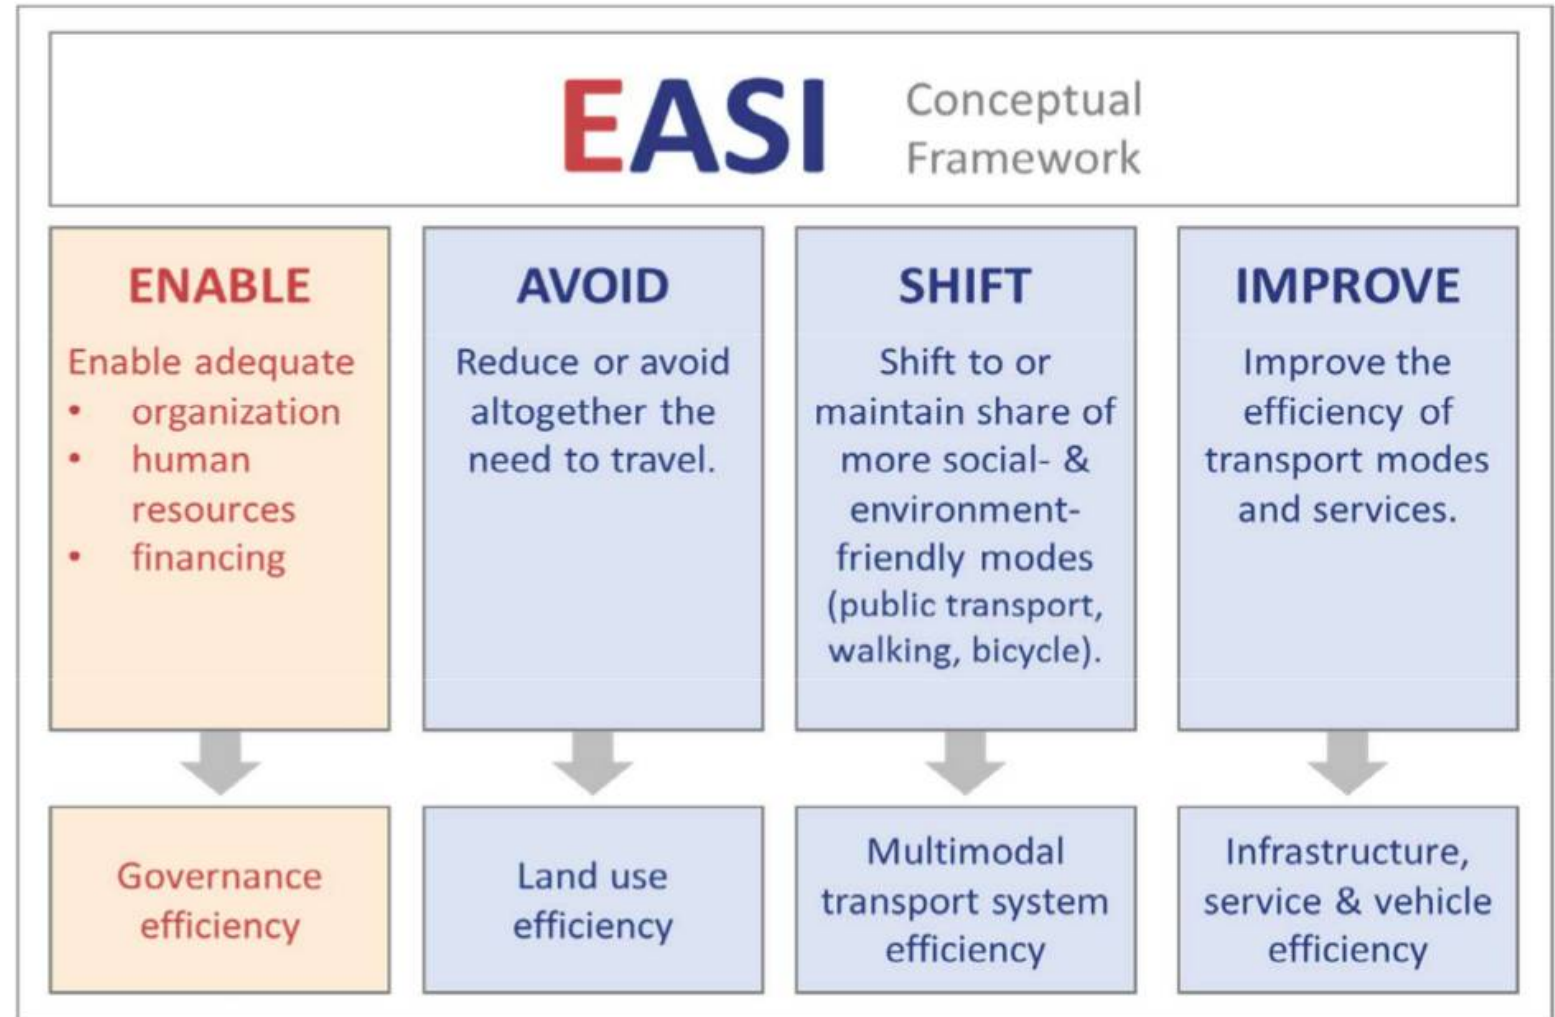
EASI Conceptual Framework

ENABLE

Enable adequate
• organization
• human resources
• financing

AVOID

Reduce or avoid altogether the need to travel.

SHIFT

Shift to or maintain share of more social- & environment-friendly modes (public transport, walking, bicycle).

IMPROVE

Improve the efficiency of transport modes and services.

Governance efficiency

Land use efficiency

Multimodal transport system efficiency

Infrastructure, service & vehicle efficiency